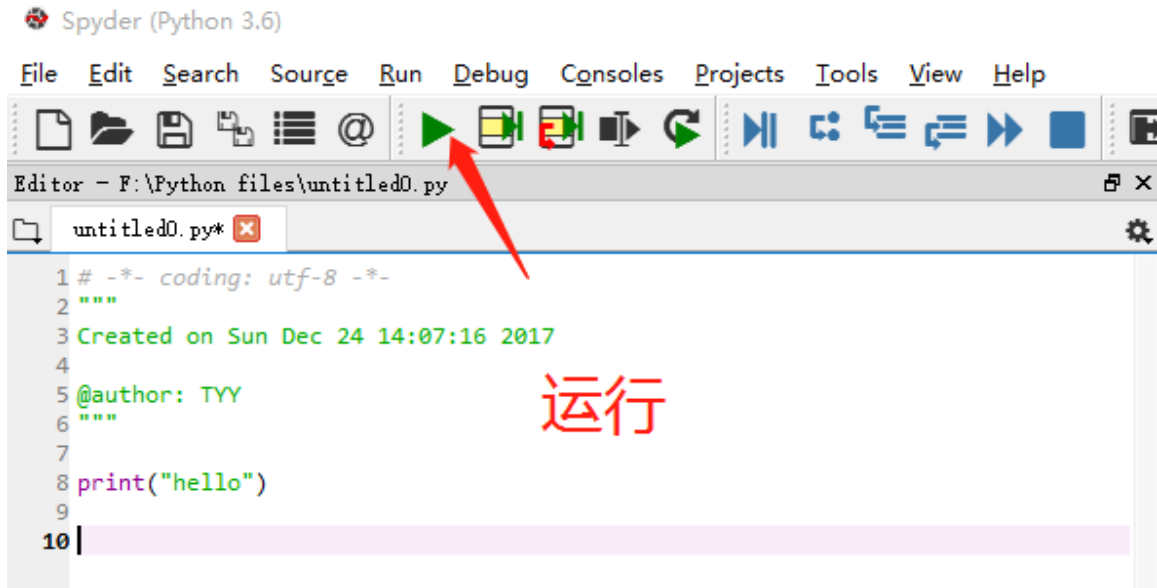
Spyder (Python 3.6)

File Edit Search Source Run Debug Consoles Projects Tools View Help

Editor - F:\Python files\untitled0.py

untitled0.py*

1 # -*- coding: utf-8 -*-
2 """
3 Created on Sun Dec 24 14:07:16 2017
4
5 @author: TYY
6 """
7
8 print("hello")
9
10

运行